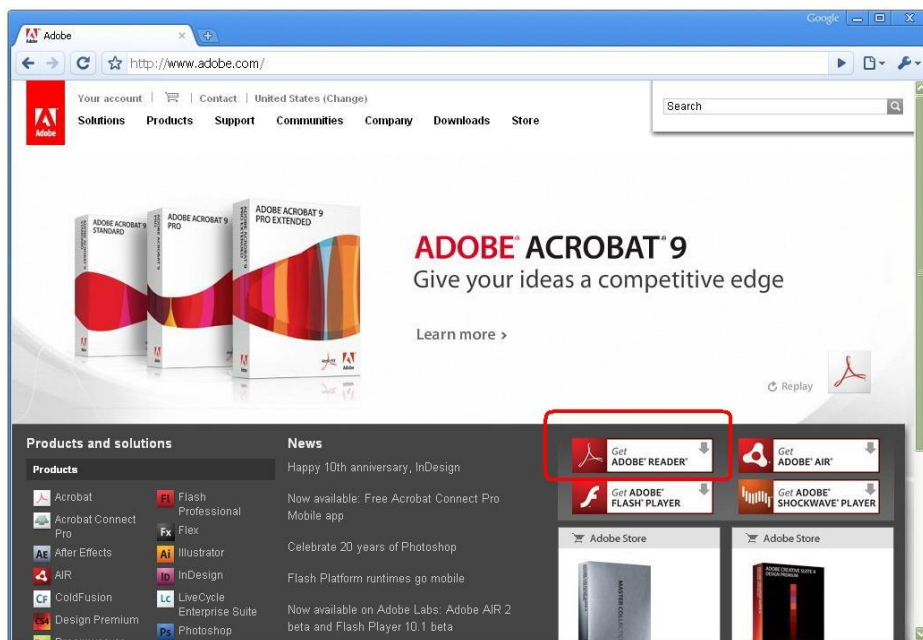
Google

Adobe

http://www.adobe.com/

Adobe

Your account | | Contact | United States (Change)

Solutions Products Support Communities Company Downloads Store

Search

ADOBE ACROBAT 9 STANDARD

ADOBE ACROBAT 9 PRO

ADOBE ACROBAT 9 PRO EXTENDED

ADOBE® ACROBAT® 9

Give your ideas a competitive edge

Learn more ›

Replay

Products and solutions

Products

Acrobat

Acrobat Connect Pro

AE After Effects

AIR

CF ColdFusion

CS4 Design Premium

Fl Flash Professional

Fx Flex

Ai Illustrator

ID InDesign

Lc LiveCycle Enterprise Suite

Ps Photoshop

News

Happy 10th anniversary, InDesign

Now available: Free Acrobat Connect Pro Mobile app

Celebrate 20 years of Photoshop

Flash Platform runtimes go mobile

Now available on Adobe Labs: Adobe AIR 2 beta and Flash Player 10.1 beta

Get ADOBE® READER®

Get ADOBE® AIR®

Get ADOBE® FLASH® PLAYER

Get ADOBE® SHOCKWAVE® PLAYER

Adobe Store

Adobe Store